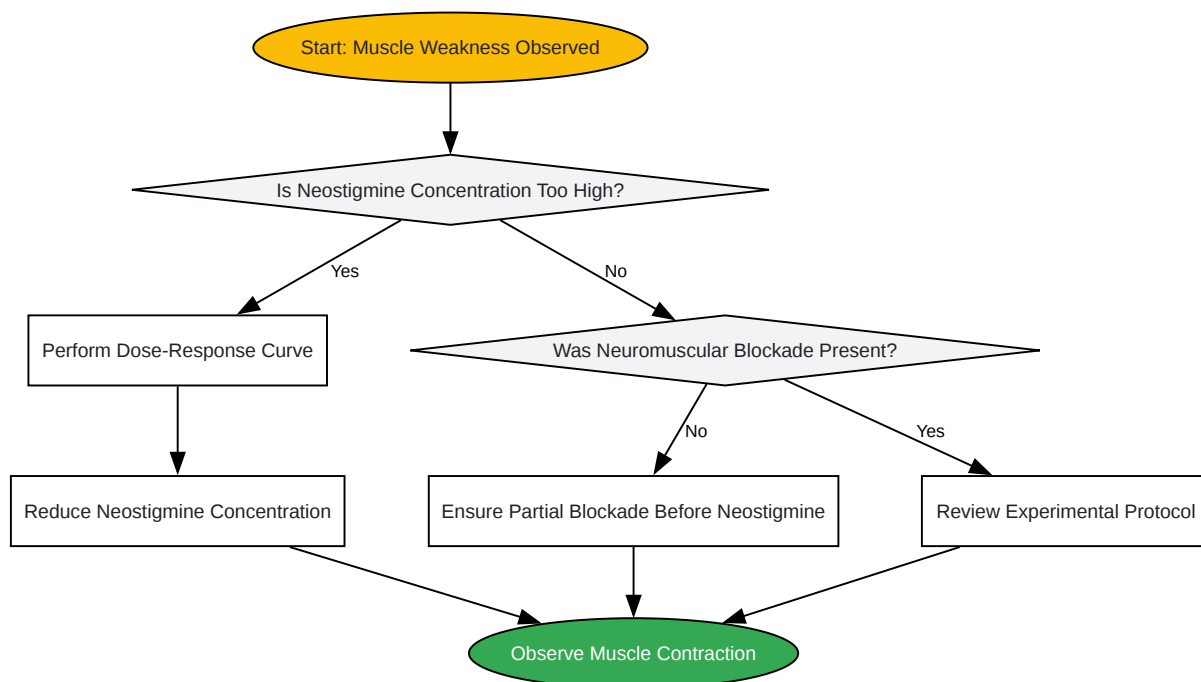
Start: Muscle Weakness Observed

Is Neostigmine Concentration Too High?

Yes

No

Perform Dose-Response Curve

Was Neuromuscular Blockade Present?

No

Yes

Reduce Neostigmine Concentration

Ensure Partial Blockade Before Neostigmine

Review Experimental Protocol

Observe Muscle Contraction